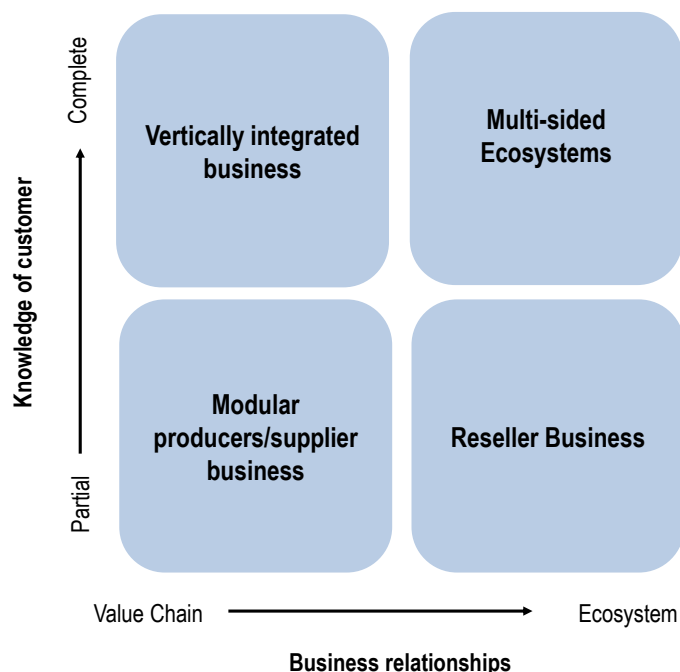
Knowledge of customer

Complete

Partial

Vertically integrated business

Multi-sided Ecosystems

Modular producers/supplier business

Reseller Business

Value Chain

Ecosystem

Business relationships